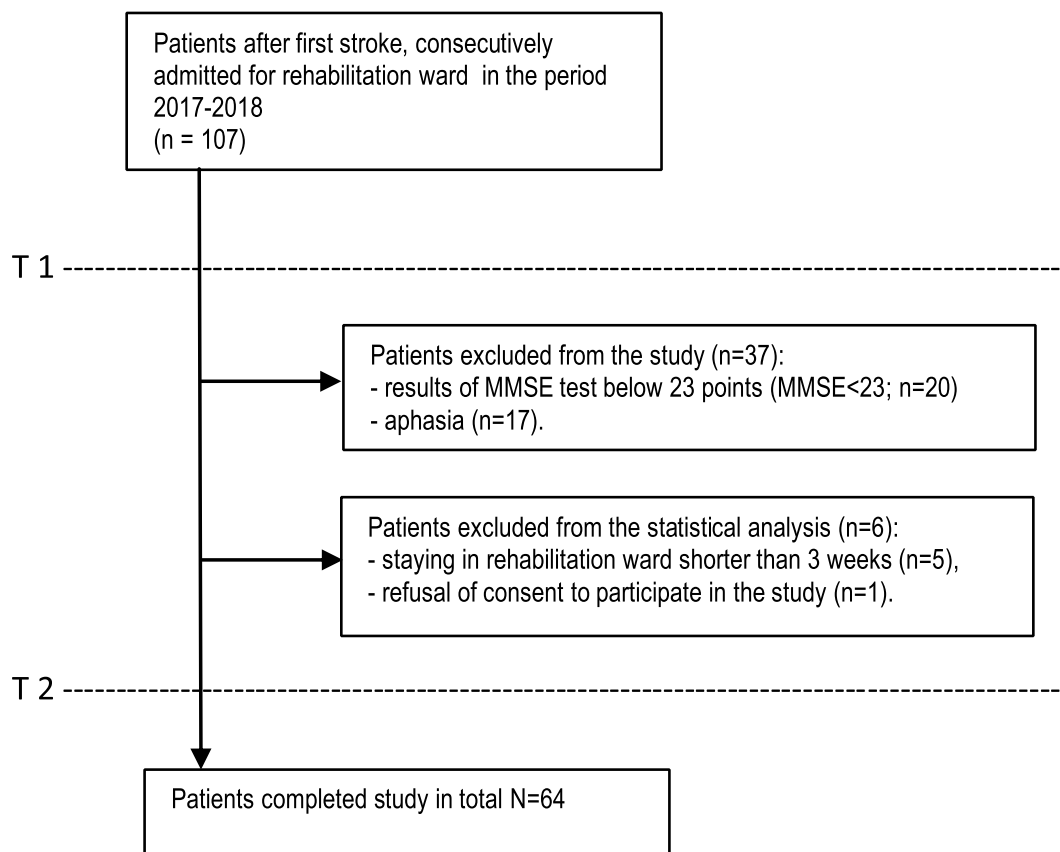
Patients after first stroke, consecutively admitted for rehabilitation ward in the period 2017-2018
(n = 107)

T 1

Patients excluded from the study (n=37):
- results of MMSE test below 23 points (MMSE<23; n=20)
- aphasia (n=17).

Patients excluded from the statistical analysis (n=6):
- staying in rehabilitation ward shorter than 3 weeks (n=5),
- refusal of consent to participate in the study (n=1).

T 2

Patients completed study in total N=64